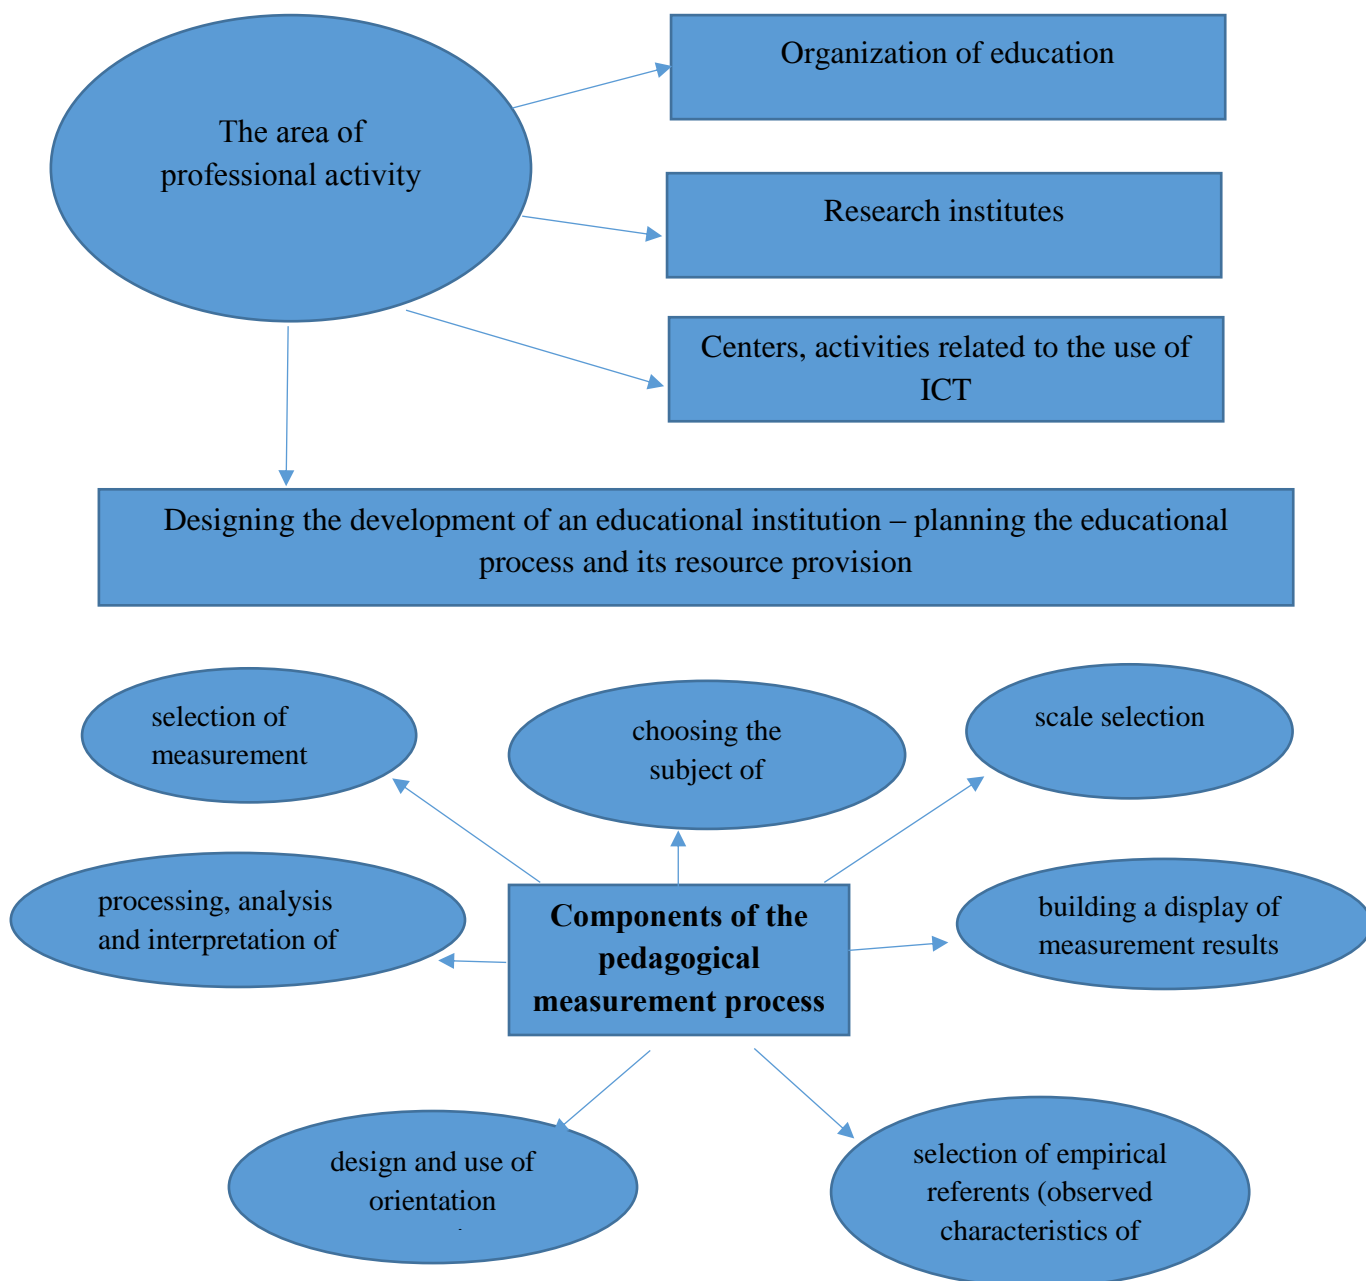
The area of professional activity

Organization of education

Research institutes

Centers, activities related to the use of ICT

Designing the development of an educational institution – planning the educational process and its resource provision

selection of measurement

choosing the subject of

scale selection

processing, analysis and interpretation of

**Components of the pedagogical measurement process**

building a display of measurement results

design and use of orientation

selection of empirical referents (observed characteristics of